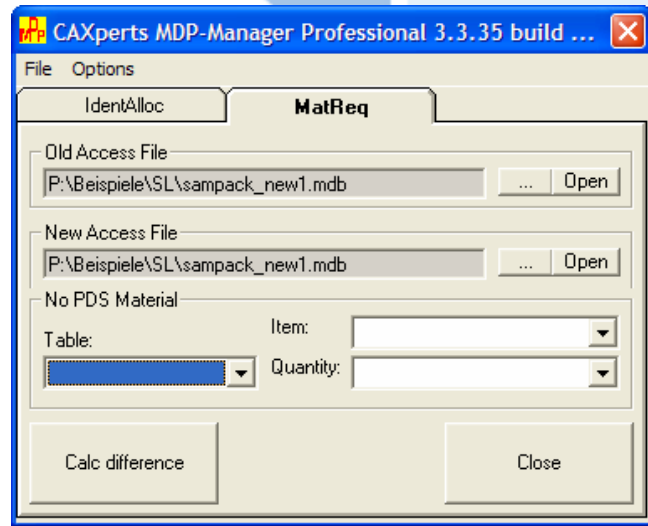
CAXperts MDP-Manager Professional 3.3.35 build ...

File Options

IdentAlloc

MatReq

Old Access File

P:\Beispiele\SL\sampack_new1.mdb

...

Open

New Access File

P:\Beispiele\SL\sampack_new1.mdb

...

Open

No PDS Material

Table:

Item:

Quantity:

Calc difference

Close